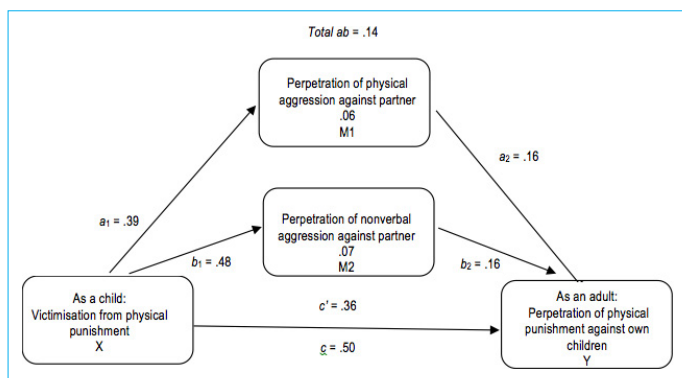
Total ab = .14

Perpetration of physical aggression against partner
.06
M1

$a_2$ = .16

$a_1$ = .39

Perpetration of nonverbal aggression against partner
.07
M2

$b_1$ = .48

$b_2$ = .16

As a child:
Victimisation from physical punishment
X

c' = .36

c = .50

As an adult:
Perpetration of physical punishment against own children
Y